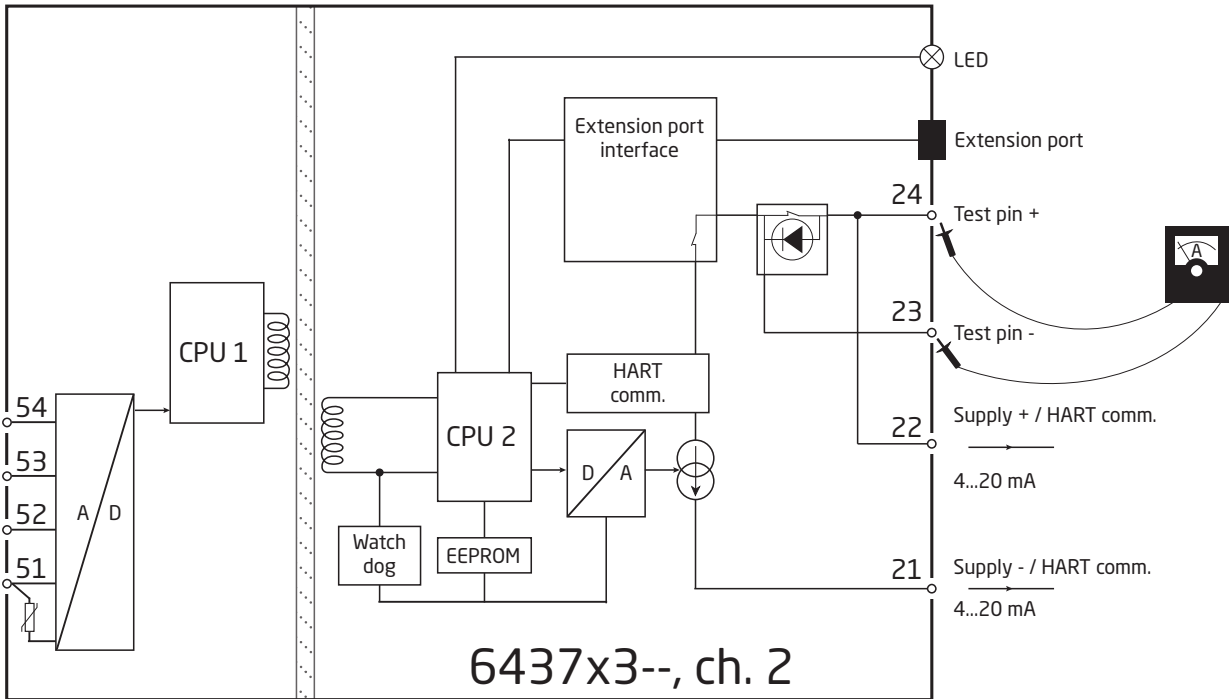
LED

Extension port interface

Extension port

24

Test pin +

A

23

Test pin -

HART comm.

CPU 1

54

53

52

51

A / D

CPU 2

D / A

22

Supply + / HART comm.

4...20 mA

Watch dog

EEPROM

21

Supply - / HART comm.

4...20 mA

6437x3--, ch. 2